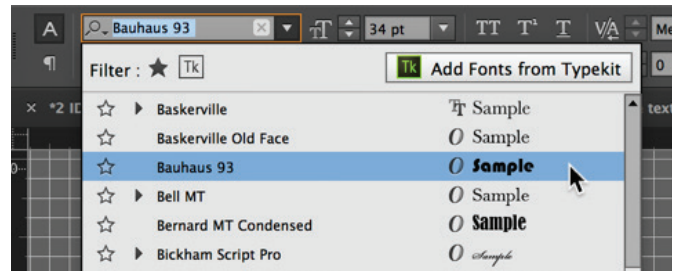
A Bauhaus 93 34 pt TT T T V/A Me

¶ Filter : ★ Tk Tk Add Fonts from Typekit 0

× *2 ID text

☆ ▸ Baskerville Sample
☆ Baskerville Old Face O Sample
☆ Bauhaus 93 O Sample
☆ ▸ Bell MT O Sample
☆ Bernard MT Condensed O Sample
☆ ▸ Bickham Script Pro O Sample